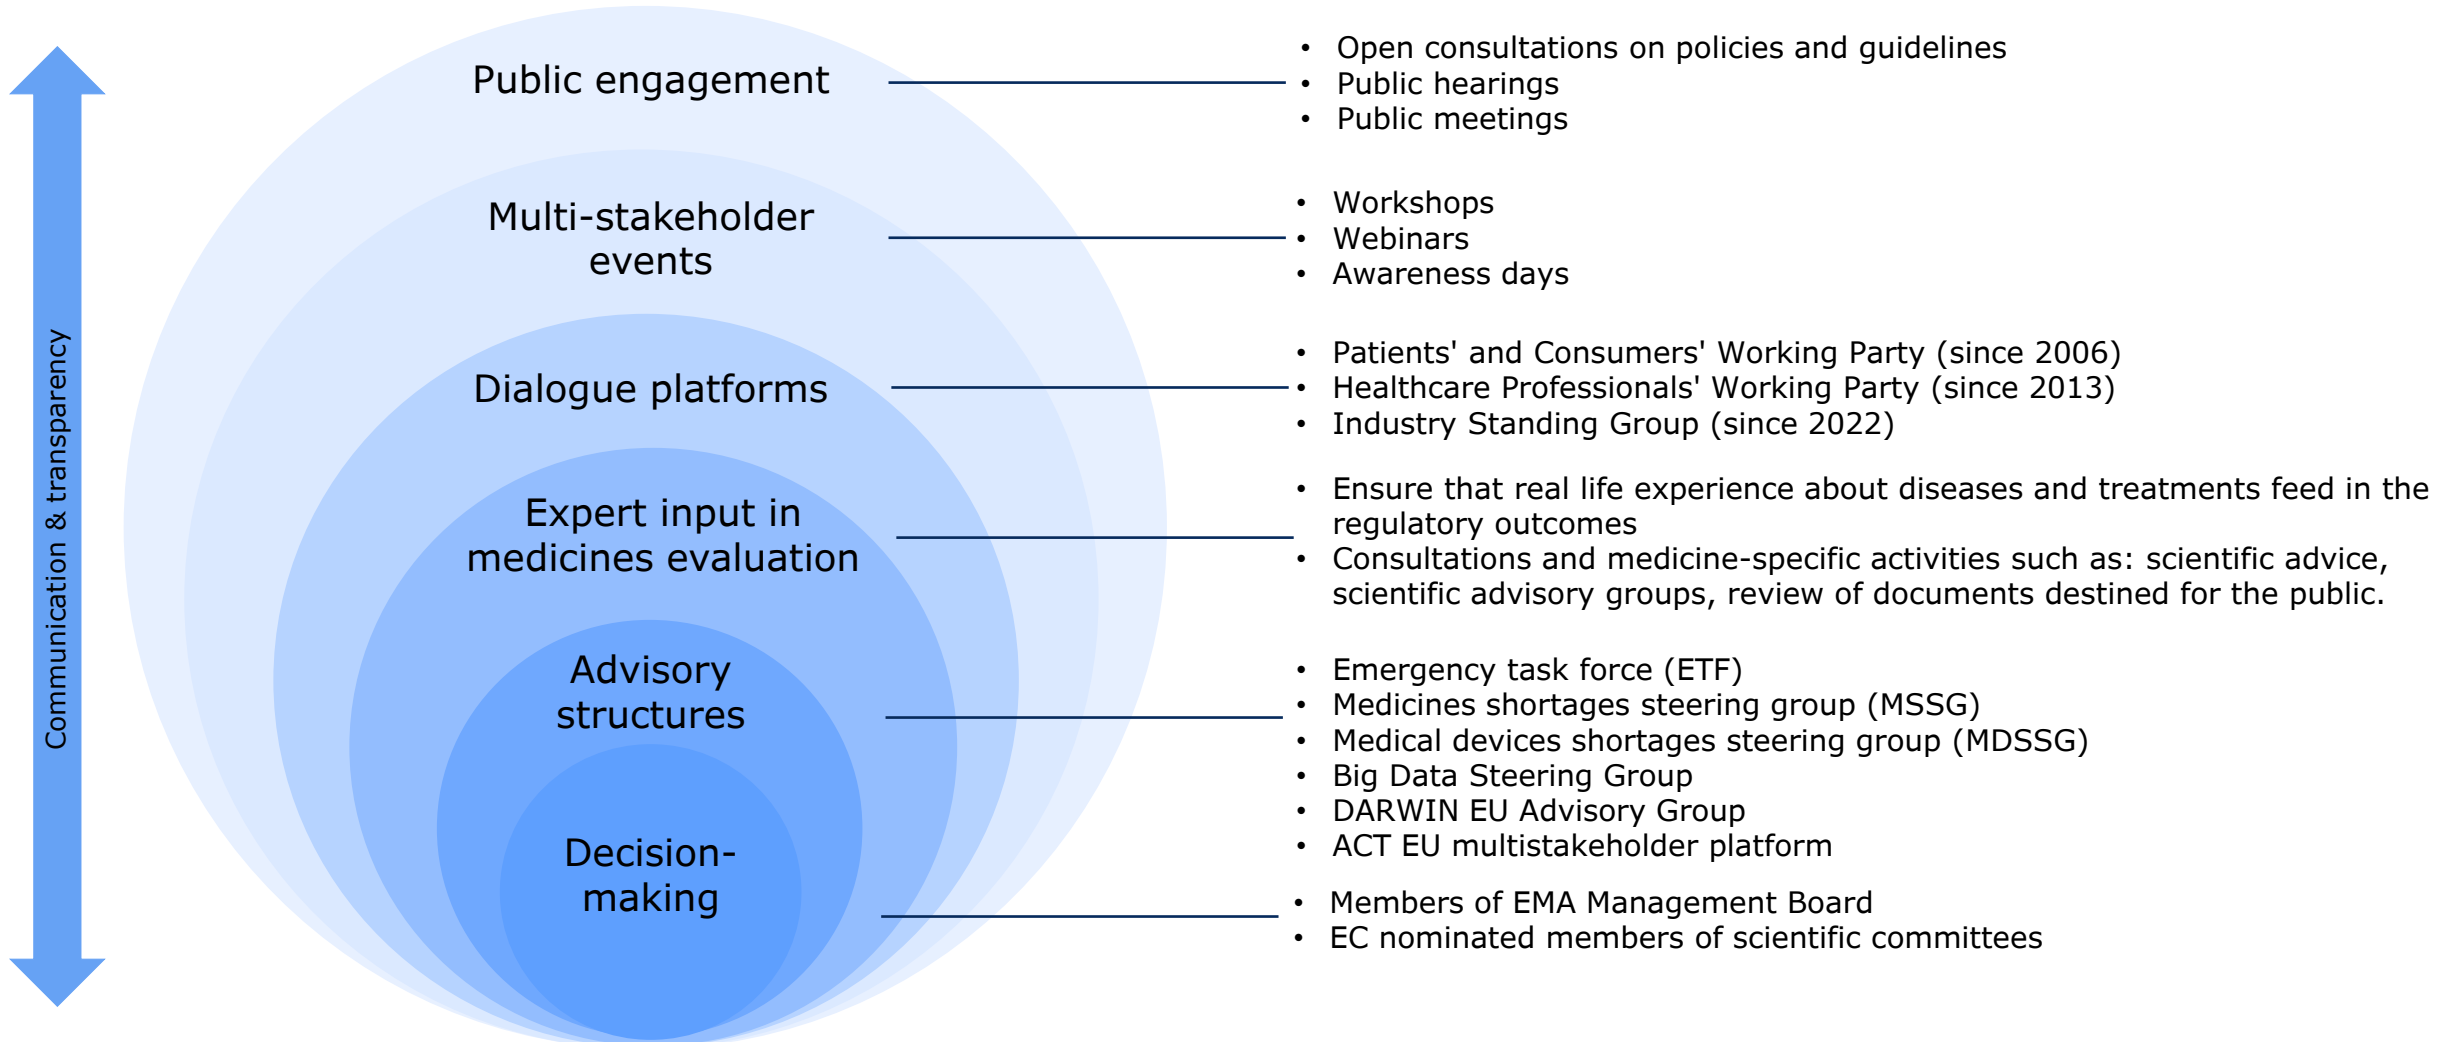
Communication & transparency

Public engagement

Multi-stakeholder events

Dialogue platforms

Expert input in medicines evaluation

Advisory structures

Decision-making

• Open consultations on policies and guidelines
• Public hearings
• Public meetings

• Workshops
• Webinars
• Awareness days

• Patients' and Consumers' Working Party (since 2006)
• Healthcare Professionals' Working Party (since 2013)
• Industry Standing Group (since 2022)

• Ensure that real life experience about diseases and treatments feed in the regulatory outcomes
• Consultations and medicine-specific activities such as: scientific advice, scientific advisory groups, review of documents destined for the public.

• Emergency task force (ETF)
• Medicines shortages steering group (MSSG)
• Medical devices shortages steering group (MDSSG)
• Big Data Steering Group
• DARWIN EU Advisory Group
• ACT EU multistakeholder platform

• Members of EMA Management Board
• EC nominated members of scientific committees